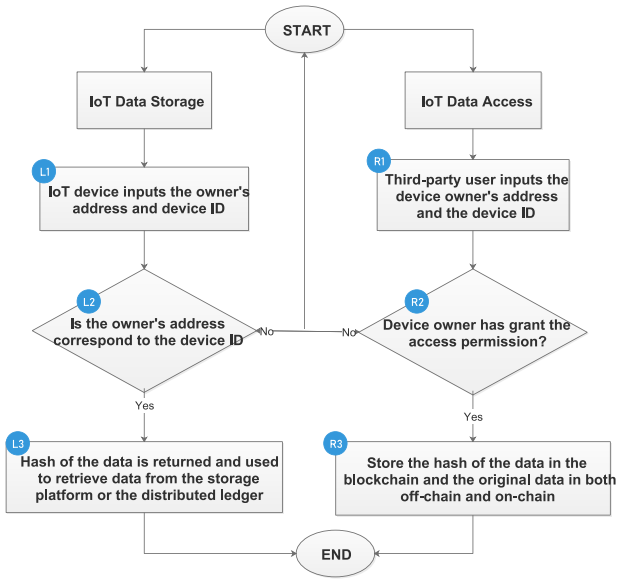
START

IoT Data Storage

L1
IoT device inputs the owner's address and device ID

L2
Is the owner's address correspond to the device ID

No

Yes

L3
Hash of the data is returned and used to retrieve data from the storage platform or the distributed ledger

IoT Data Access

R1
Third-party user inputs the device owner's address and the device ID

R2
Device owner has grant the access permission?

No

Yes

R3
Store the hash of the data in the blockchain and the original data in both off-chain and on-chain

END